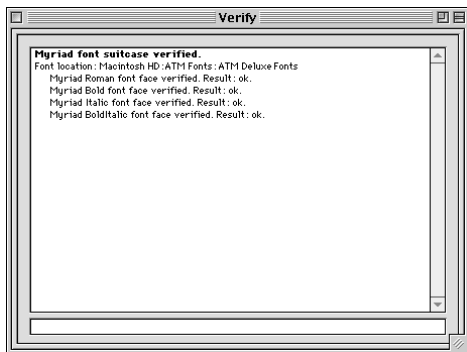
Verify

Myriad font suitcase verified.
Font location : Macintosh HD :ATM Fonts : ATM Deluxe Fonts
Myriad Roman font face verified. Result : ok.
Myriad Bold font face verified. Result : ok.
Myriad Italic font face verified. Result : ok.
Myriad BoldItalic font face verified. Result : ok.